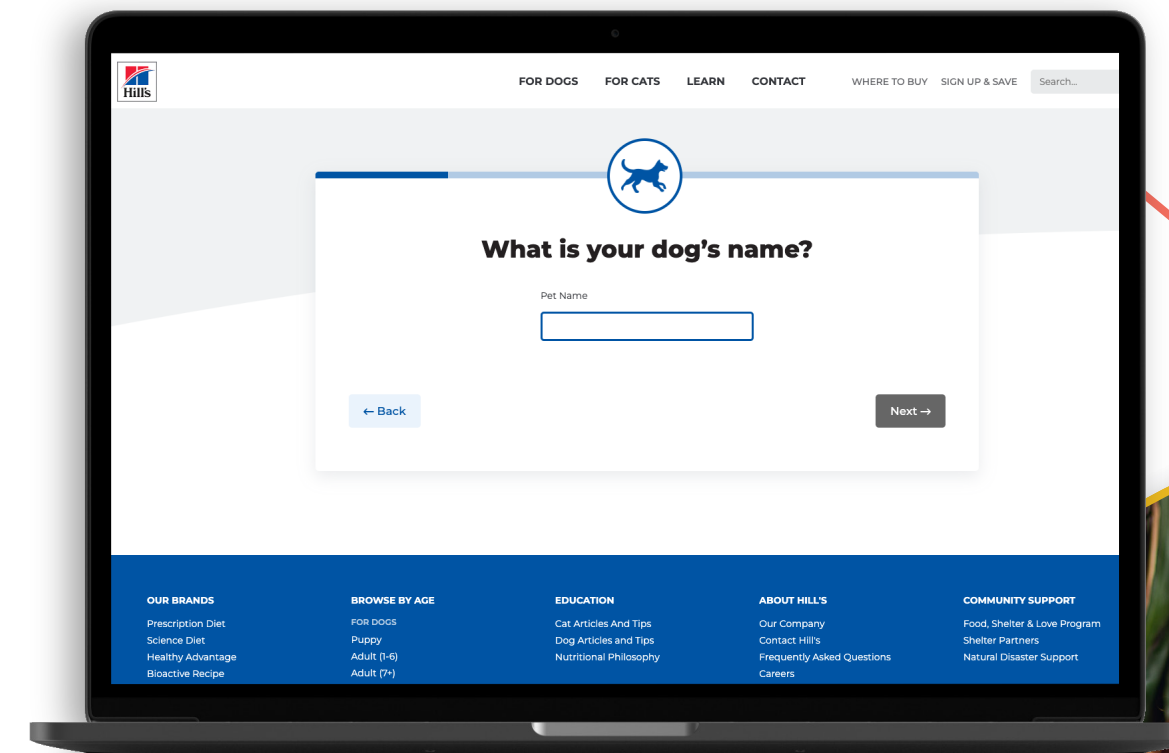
Hill's

FOR DOGS FOR CATS LEARN CONTACT WHERE TO BUY SIGN UP & SAVE Search...

What is your dog's name?

Pet Name

← Back

Next →

OUR BRANDS
Prescription Diet
Science Diet
Healthy Advantage
Bioactive Recipe

BROWSE BY AGE
FOR DOGS
Puppy
Adult (1-6)
Adult (7+)

EDUCATION
Cat Articles And Tips
Dog Articles and Tips
Nutritional Philosophy

ABOUT HILL'S
Our Company
Contact Hill's
Frequently Asked Questions
Careers

COMMUNITY SUPPORT
Food, Shelter & Love Program
Shelter Partners
Natural Disaster Support